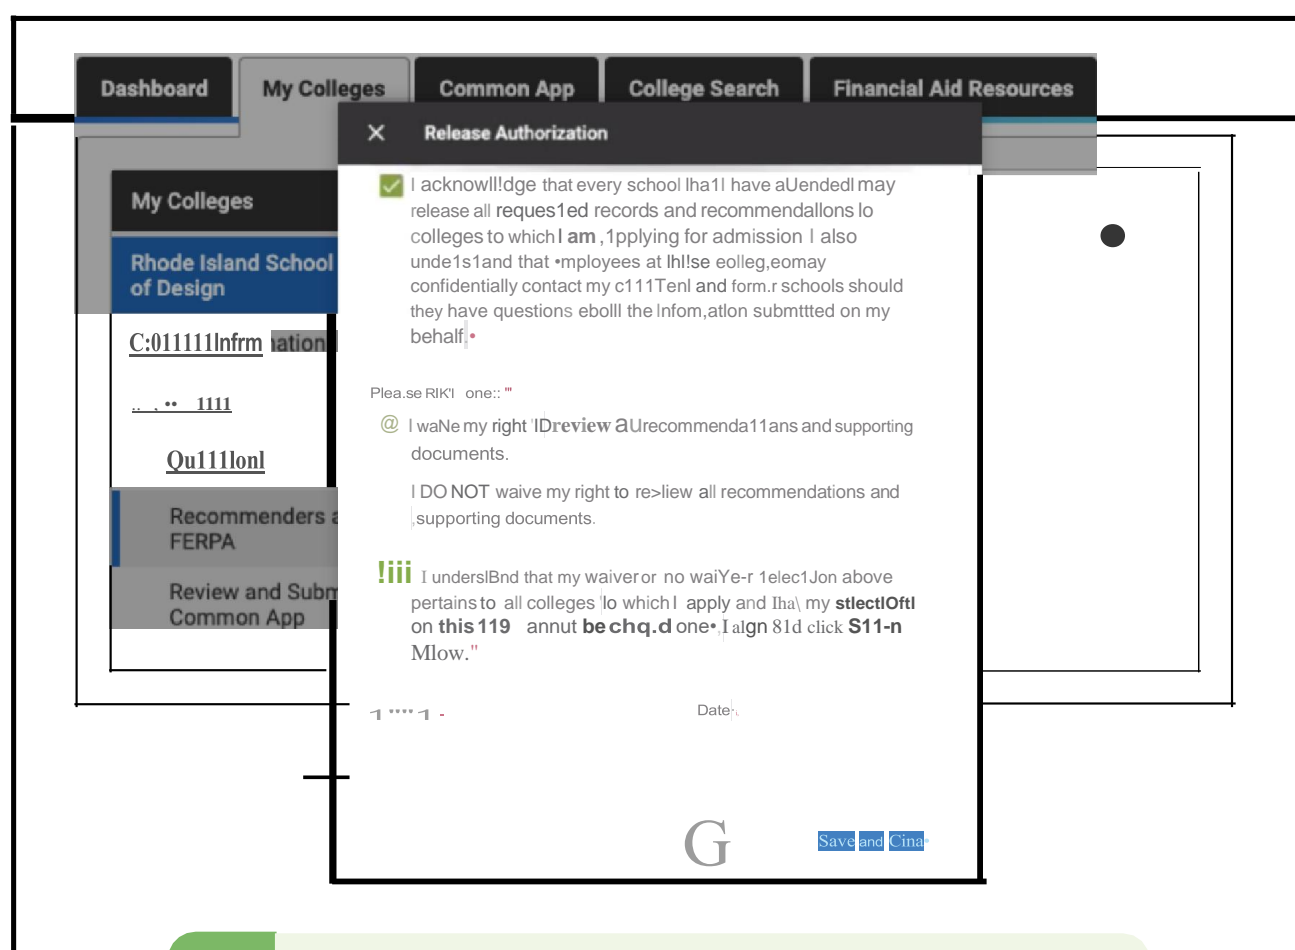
Dashboard

My Colleges

Common App

College Search

Financial Aid Resources

My Colleges

Rhode Island School of Design

C:011111lnfrm ation

.. , •• 1111

Qu111lonl

Recommenders FERPA

Review and Subm Common App

Release Authorization

I acknowll!dge that every school lha1l have aUendedl may release all reques1ed records and recommendallons lo colleges to which I am ,1pplying for admission I also unde1s1and that •mployees at lhl!se eolleg,eomay confidentially contact my c111Tenl and form.r schools should they have questions ebolll the lnfom,atlon submttted on my behalf.

Plea.se RIK'I one::

I waNe my right 'IDreview aUrecommenda11ans and supporting documents.

I DO NOT waive my right to re>liew all recommendations and supporting documents.

I underslBnd that my waiver or no waiYe-r 1elec1Jon above pertains to all colleges lo which I apply and Iha\ my stlectlOftl on this 119 annut be chq.d one• I algn 81d click S11-n Mlow."

1 "" 1 -

Date

G

Save and Cina